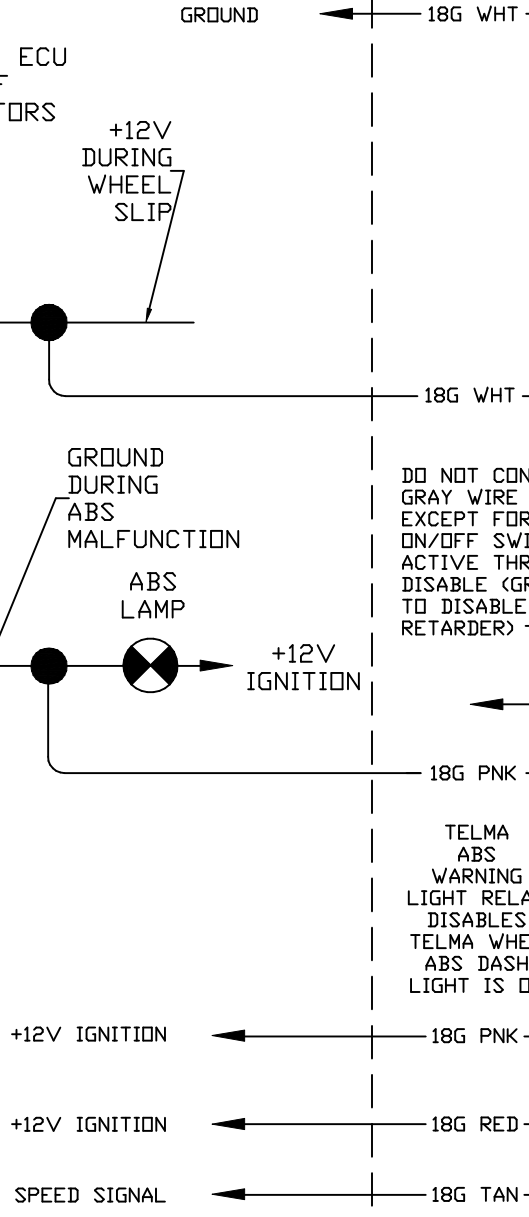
GROUND

18G WHT

ECU

F

TORS

+12V DURING WHEEL SLIP

18G WHT

GROUND DURING ABS MALFUNCTION

ABS LAMP

+12V IGNITION

DO NOT CON
GRAY WIRE
EXCEPT FOR
ON/OFF SWI
ACTIVE THR
DISABLE (GR
TO DISABLE
RETARDER)

18G PNK

TELMA
ABS
WARNING
LIGHT RELA
DISABLES
TELMA WHE
ABS DASH
LIGHT IS O

+12V IGNITION

18G PNK

+12V IGNITION

18G RED

SPEED SIGNAL

18G TAN